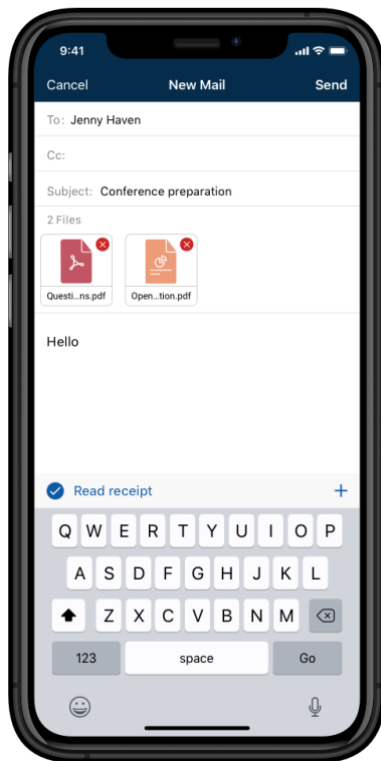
9:41

Cancel New Mail Send

To: Jenny Haven

Cc:

Subject: Conference preparation

2 Files

Questi...ns.pdf

Open...tion.pdf

Hello

Read receipt +

Q W E R T Y U I O P
A S D F G H J K L
Z X C V B N M
123 space Go